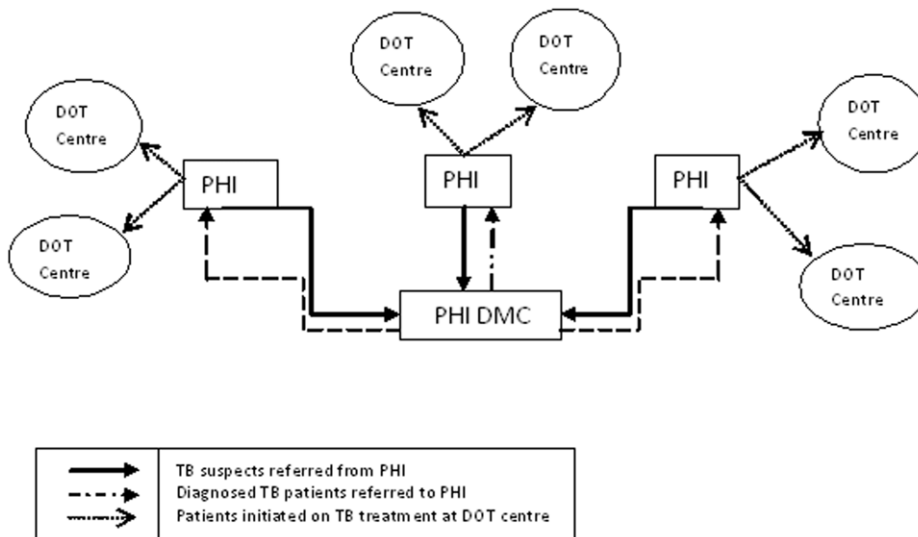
DOT Centre

DOT Centre

DOT Centre

DOT Centre

PHI

PHI

PHI

DOT Centre

DOT Centre

PHI DMC

TB suspects referred from PHI
Diagnosed TB patients referred to PHI
Patients initiated on TB treatment at DOT centre